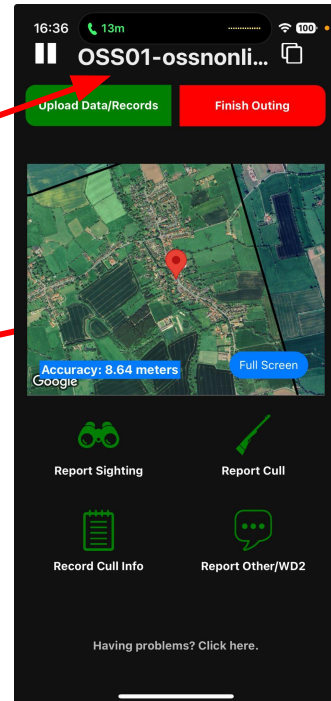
16:36 13m 100

OSS01-ossnonli...

Upload Data/Records

Finish Outing

Accuracy: 8.64 meters

Google

Full Screen

Report Sighting

Report Cull

Record Cull Info

Report Other/WD2

Having problems? Click here.